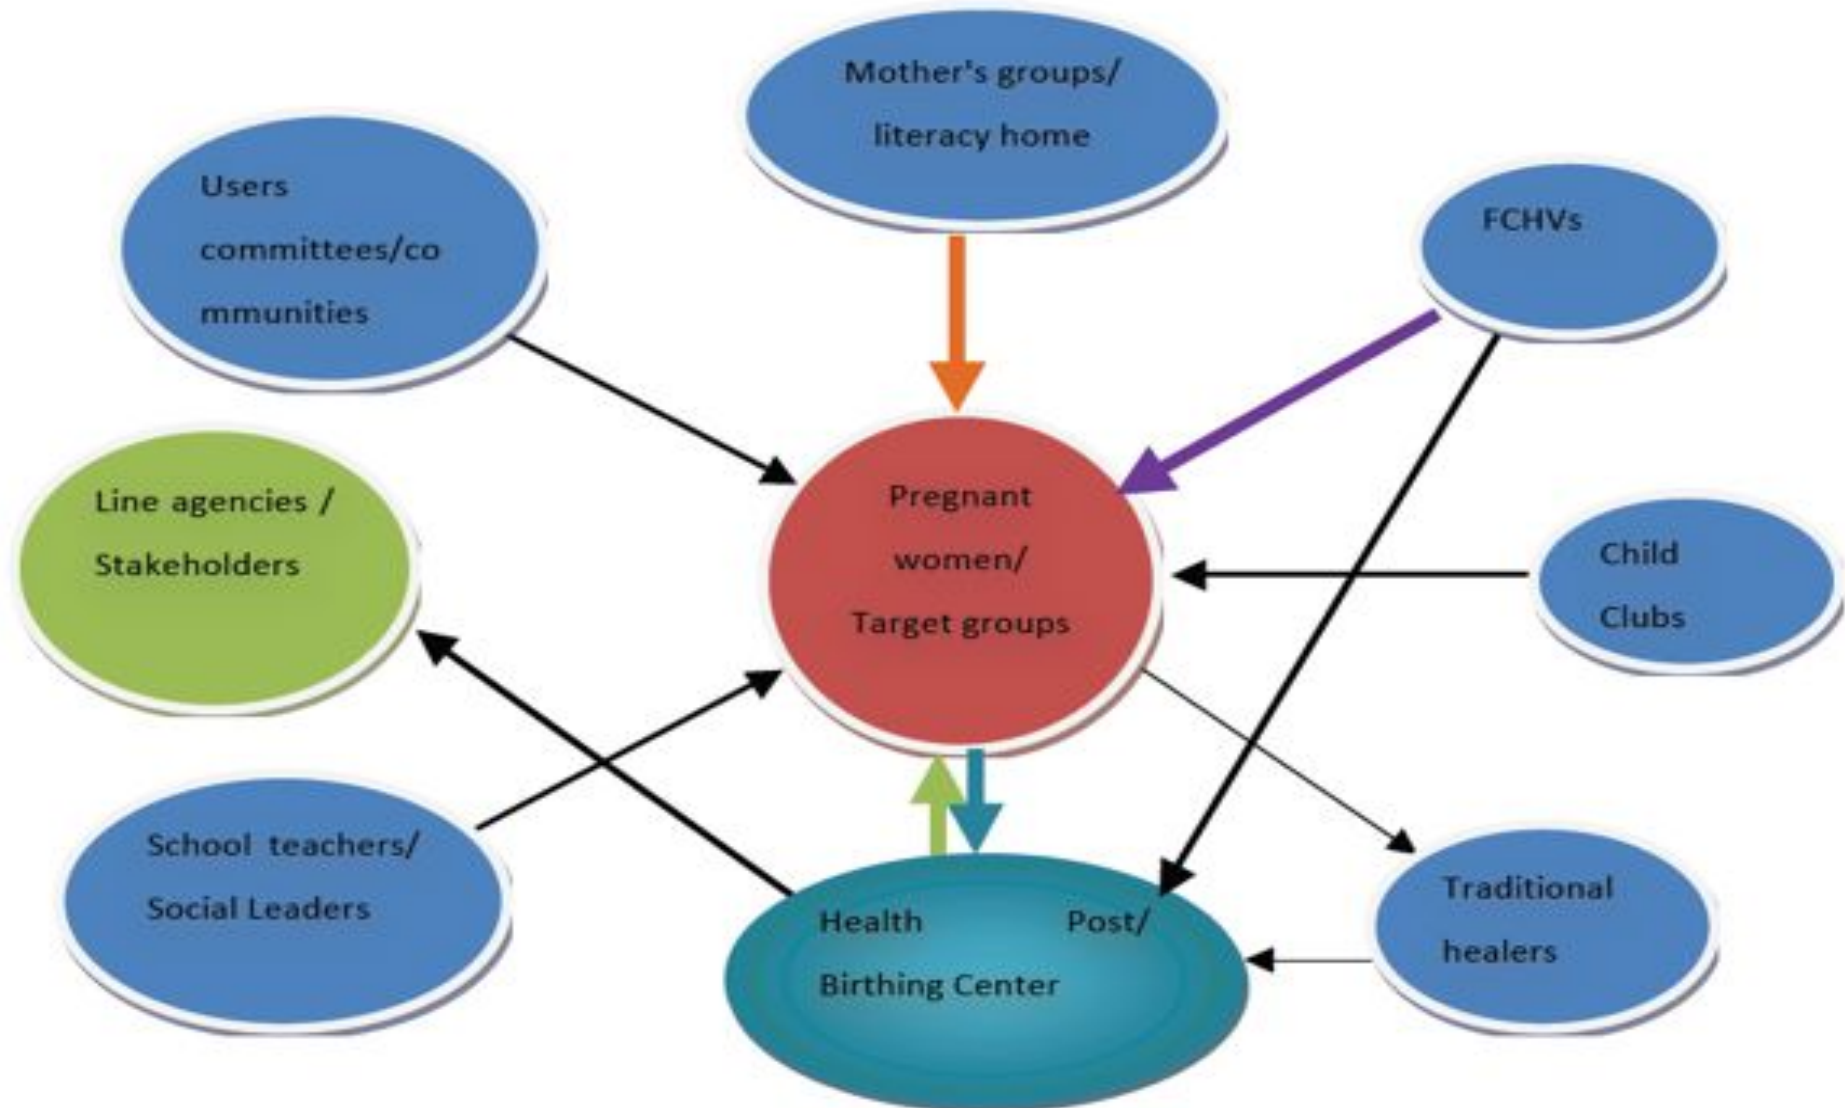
Mother's groups/ literacy home

Users committees/communities

FCHVs

Line agencies / Stakeholders

Pregnant women/ Target groups

Child Clubs

School teachers/ Social Leaders

Health Post/ Birthing Center

Traditional healers